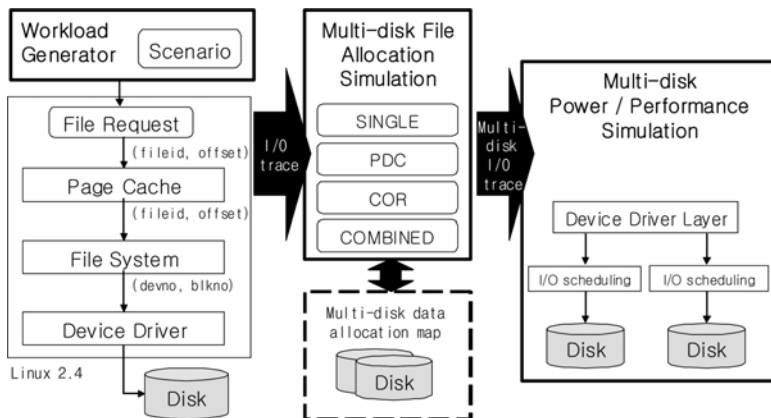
Workload Generator

Scenario

File Request

(fileid, offset)

Page Cache

(fileid, offset)

File System

(devno, blkno)

Device Driver

Linux 2.4

Disk

I/O trace

Multi-disk File Allocation Simulation

SINGLE

PDC

COR

COMBINED

Multi-disk data allocation map

Disk

Multi-disk I/O trace

Multi-disk Power / Performance Simulation

Device Driver Layer

I/O scheduling

I/O scheduling

Disk

Disk